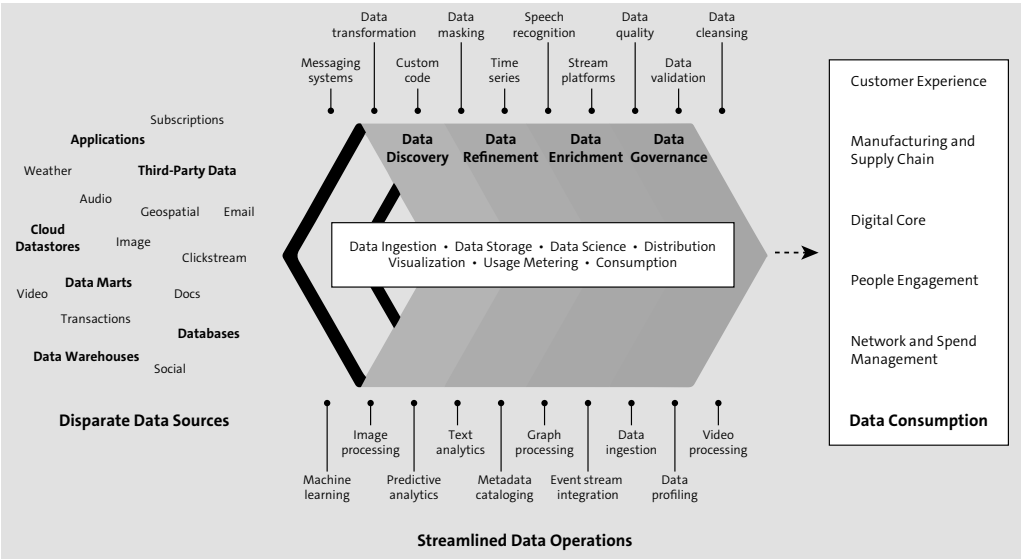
Data transformation
Data masking
Speech recognition
Data quality
Data cleansing
Messaging systems
Custom code
Time series
Stream platforms
Data validation

Subscriptions
Applications
Weather
Third-Party Data
Audio
Geospatial
Email
Cloud Datastores
Image
Clickstream
Data Marts
Video
Docs
Transactions
Databases
Data Warehouses
Social

Disparate Data Sources

Data Discovery
Data Refinement
Data Enrichment
Data Governance

Data Ingestion • Data Storage • Data Science • Distribution
Visualization • Usage Metering • Consumption

Image processing
Text analytics
Graph processing
Data ingestion
Video processing
Machine learning
Predictive analytics
Metadata cataloging
Event stream integration
Data profiling

Streamlined Data Operations

Customer Experience
Manufacturing and Supply Chain
Digital Core
People Engagement
Network and Spend Management

Data Consumption